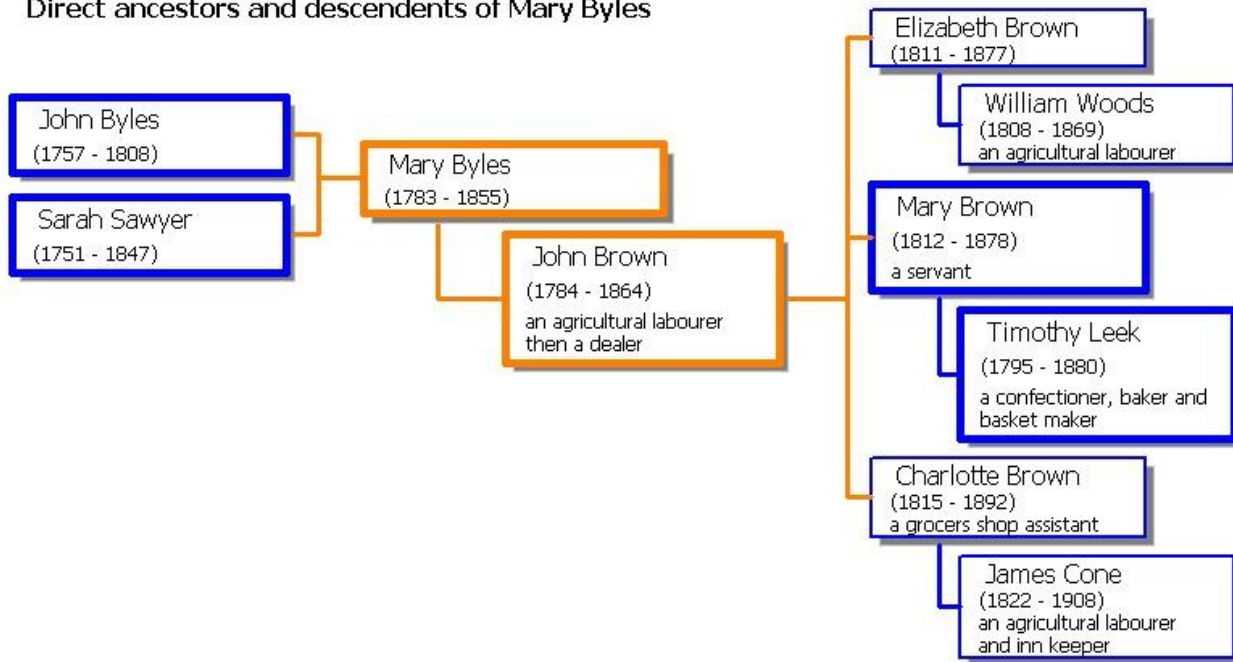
Direct ancestors and descendents of Mary Byles

John Byles
(1757 - 1808)

Sarah Sawyer
(1751 - 1847)

Mary Byles
(1783 - 1855)

John Brown
(1784 - 1864)
an agricultural labourer then a dealer

Elizabeth Brown
(1811 - 1877)

William Woods
(1808 - 1869)
an agricultural labourer

Mary Brown
(1812 - 1878)
a servant

Timothy Leek
(1795 - 1880)
a confectioner, baker and basket maker

Charlotte Brown
(1815 - 1892)
a grocers shop assistant

James Cone
(1822 - 1908)
an agricultural labourer and inn keeper